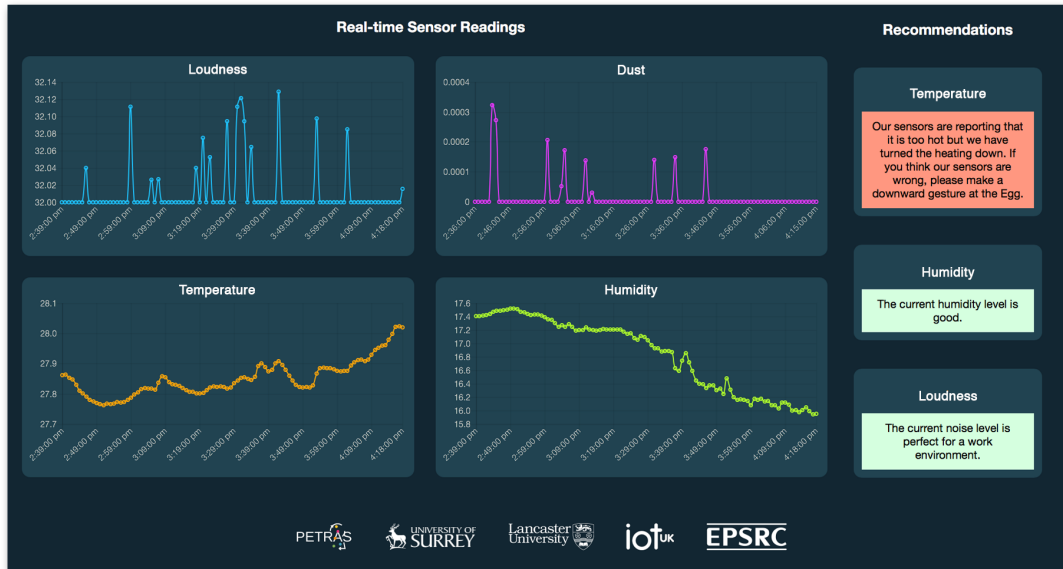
Real-time Sensor Readings

Loudness

32.14
32.12
32.10
32.08
32.06
32.04
32.02
32.00

2:39:00 pm
2:49:00 pm
2:59:00 pm
3:09:00 pm
3:19:00 pm
3:29:00 pm
3:39:00 pm
3:49:00 pm
3:59:00 pm
4:09:00 pm
4:18:00 pm

Dust

0.0004
0.0003
0.0002
0.0001
0

2:36:00 pm
2:46:00 pm
2:56:00 pm
3:06:00 pm
3:16:00 pm
3:26:00 pm
3:36:00 pm
3:46:00 pm
3:56:00 pm
4:06:00 pm
4:15:00 pm

Temperature

28.1
28.0
27.9
27.8
27.7

2:39:00 pm
2:49:00 pm
2:59:00 pm
3:08:00 pm
3:19:00 pm
3:29:00 pm
3:39:00 pm
3:49:00 pm
3:59:00 pm
4:09:00 pm
4:18:00 pm

Humidity

17.6
17.4
17.2
17.0
16.8
16.6
16.4
16.2
16.0
15.8

2:39:00 pm
2:49:00 pm
2:59:00 pm
3:09:00 pm
3:19:00 pm
3:29:00 pm
3:38:00 pm
3:49:00 pm
3:59:00 pm
4:09:00 pm
4:18:00 pm

Recommendations

Temperature

Our sensors are reporting that it is too hot but we have turned the heating down. If you think our sensors are wrong, please make a downward gesture at the Egg.

Humidity

The current humidity level is good.

Loudness

The current noise level is perfect for a work environment.

PETRAS
UNIVERSITY OF SURREY
Lancaster University
iotUK
EPSRC